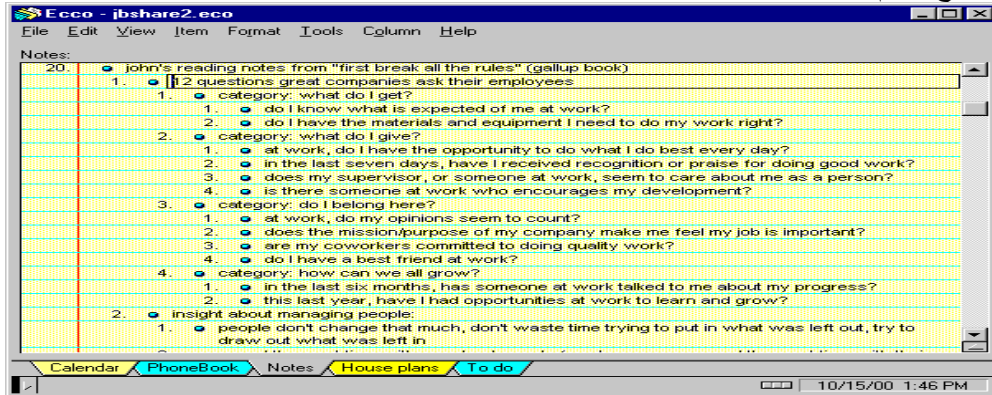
Ecco - jbshare2.eco

File Edit View Item Format Tools Column Help

Notes:

20. john's reading notes from "first break all the rules" (gallup book)
1. 12 questions great companies ask their employees
category: what do I get?
1. do I know what is expected of me at work?
2. do I have the materials and equipment I need to do my work right?
2. category: what do I give?
1. at work, do I have the opportunity to do what I do best every day?
2. in the last seven days, have I received recognition or praise for doing good work?
3. does my supervisor, or someone at work, seem to care about me as a person?
4. is there someone at work who encourages my development?
3. category: do I belong here?
1. at work, do my opinions seem to count?
2. does the mission/purpose of my company make me feel my job is important?
3. are my coworkers committed to doing quality work?
4. do I have a best friend at work?
4. category: how can we all grow?
1. in the last six months, has someone at work talked to me about my progress?
2. this last year, have I had opportunities at work to learn and grow?
2. insight about managing people:
1. people don't change that much, don't waste time trying to put in what was left out, try to draw out what was left in

Calendar PhoneBook Notes House plans To do

10/15/00 1:46 PM